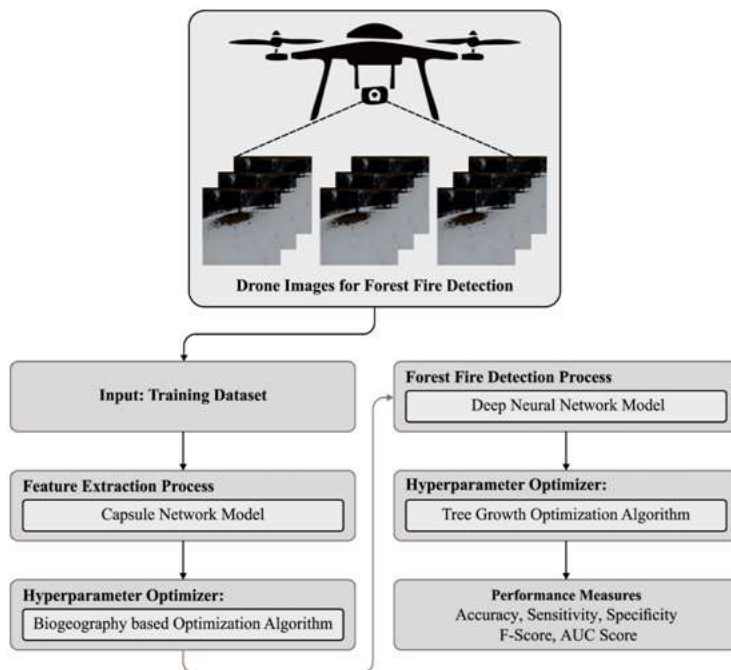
Drone Images for Forest Fire Detection

Input: Training Dataset

Feature Extraction Process

Capsule Network Model

Hyperparameter Optimizer:

Biogeography based Optimization Algorithm

Forest Fire Detection Process

Deep Neural Network Model

Hyperparameter Optimizer:

Tree Growth Optimization Algorithm

Performance Measures
Accuracy, Sensitivity, Specificity
F-Score, AUC Score